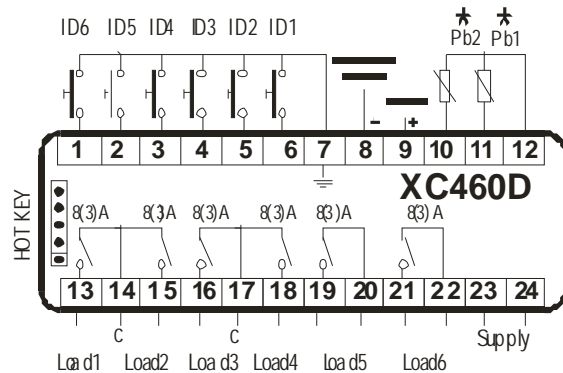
ID6 ID5 ID4 ID3 ID2 ID1

Pb2 Pb1

- +

1 2 3 4 5 6 7 8 9 10 11 12

HOT KEY

XC460D

8(3)A 8(3)A 8(3)A 8(3)A 8(3)A 8(3) A

13 14 15 16 17 18 19 20 21 22 23 24

C C

Load1 Load2 Load3 Load4 load5 Load6 Supply